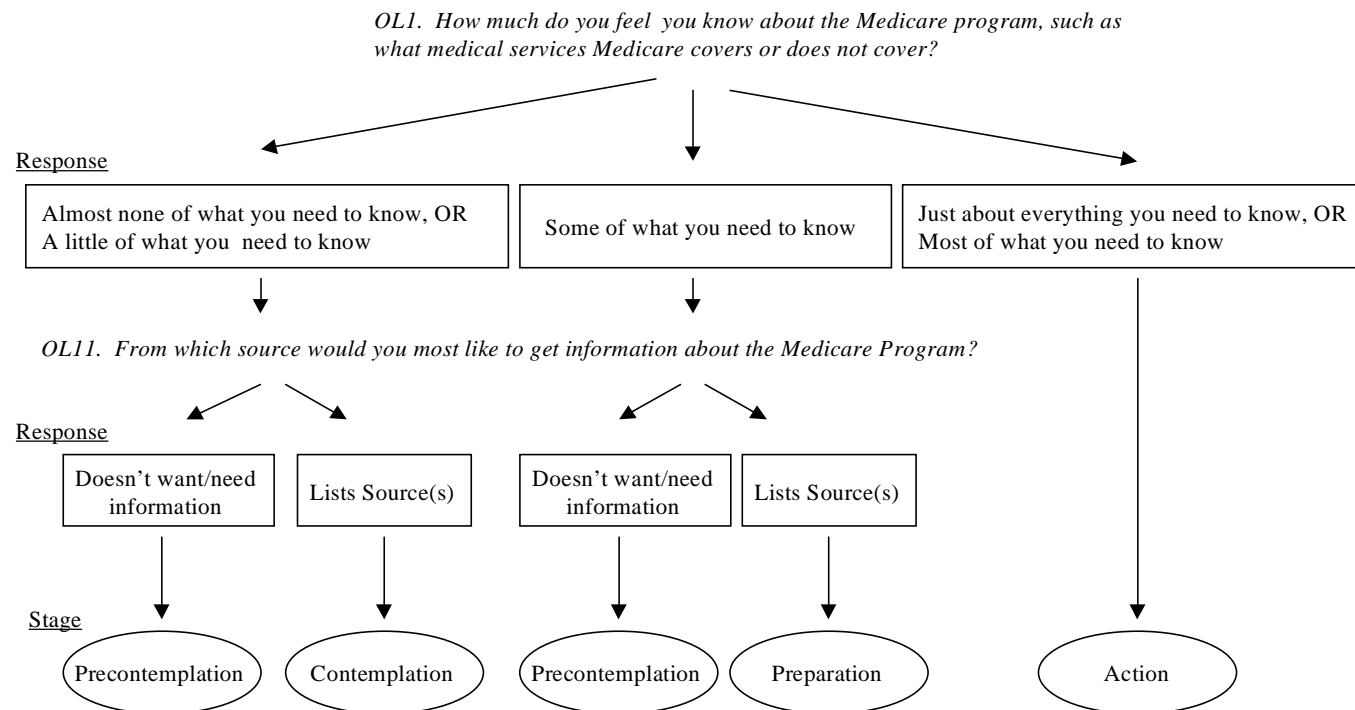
OL1. How much do you feel you know about the Medicare program, such as what medical services Medicare covers or does not cover?

Response

Almost none of what you need to know, OR
A little of what you need to know

Some of what you need to know

Just about everything you need to know, OR
Most of what you need to know

OL11. From which source would you most like to get information about the Medicare Program?

Response

Doesn't want/need information

Lists Source(s)

Doesn't want/need information

Lists Source(s)

Stage

Precontemplation

Contemplation

Precontemplation

Preparation

Action